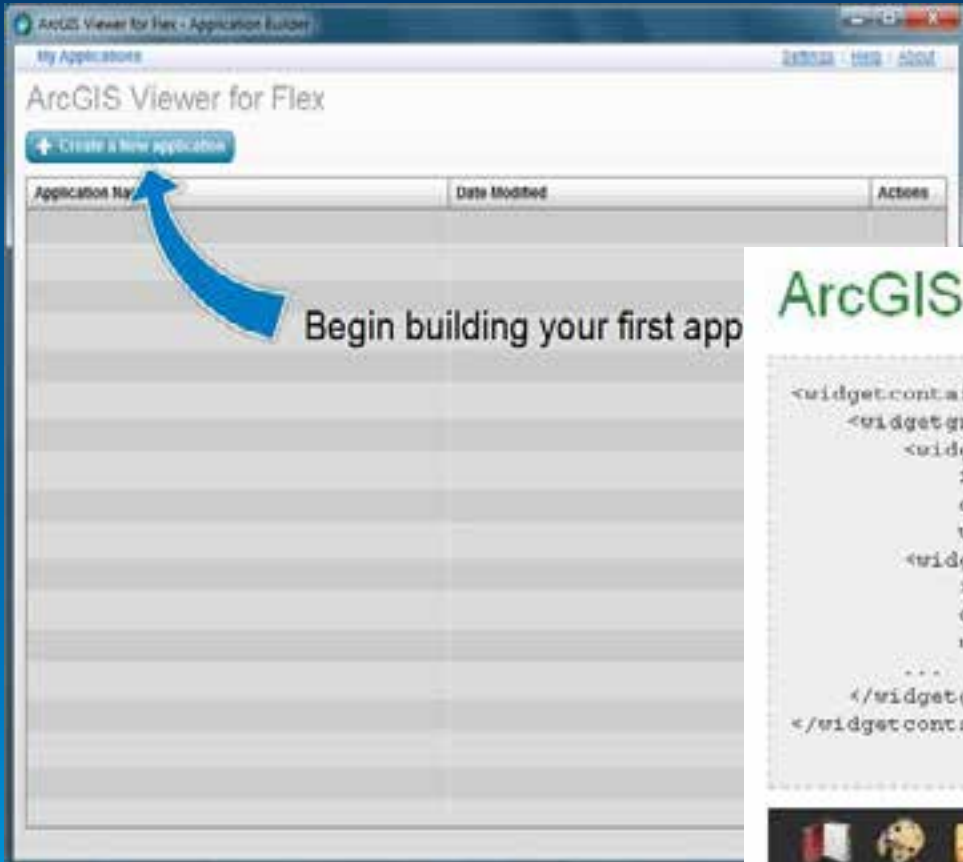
ArcGIS Viewer for Flex - Application Builder

My Applications

Settings | Help | About

ArcGIS Viewer for Flex

Create a New application

| Application Na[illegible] | Date Modified | Actions |
|---|---|---|

Begin building your first app

ArcGIS

<widgetconta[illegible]
<widgetgr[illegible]
<wid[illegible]
<wid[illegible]
...
</widget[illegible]
</widgetcont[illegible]